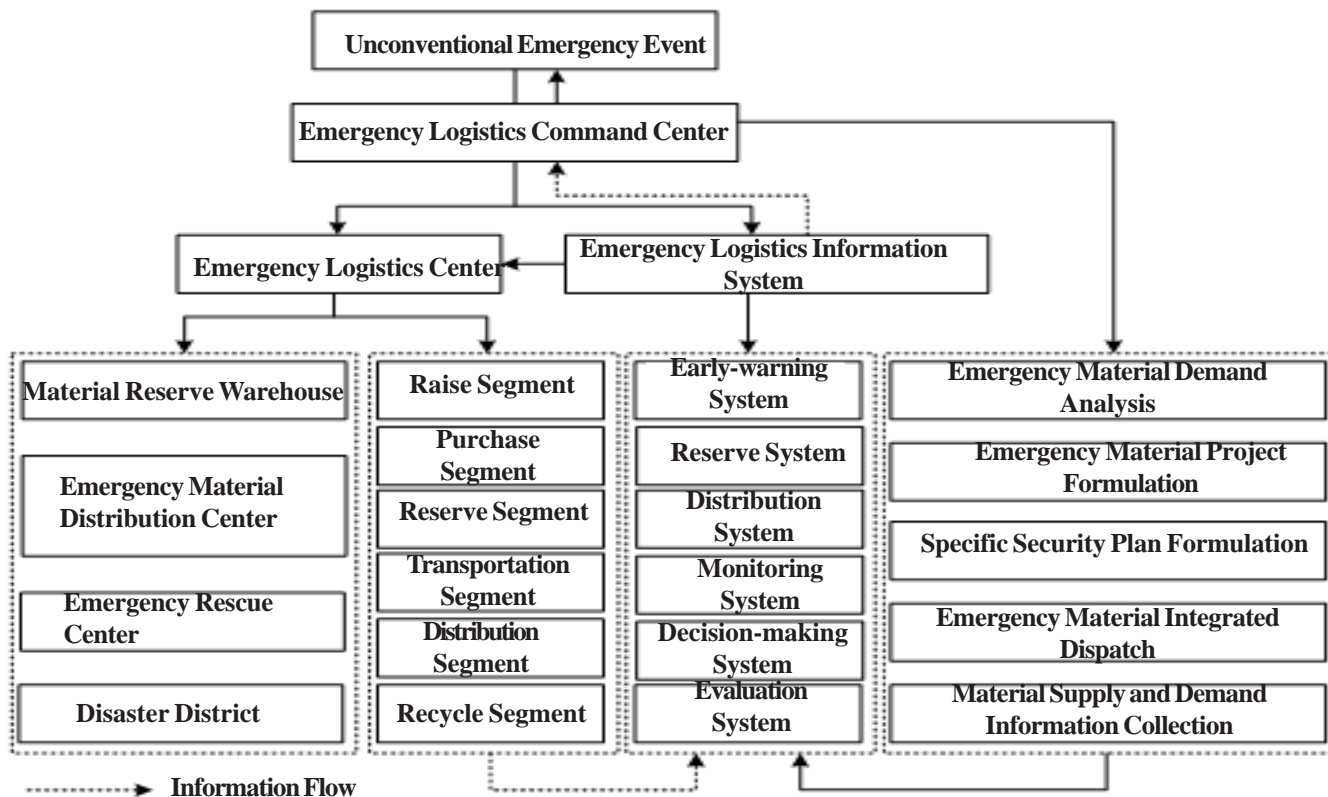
Unconventional Emergency Event

Emergency Logistics Command Center

Emergency Logistics Center

Emergency Logistics Information System

Material Reserve Warehouse

Emergency Material Distribution Center

Emergency Rescue Center

Disaster District

Raise Segment

Purchase Segment

Reserve Segment

Transportation Segment

Distribution Segment

Recycle Segment

Early-warning System

Reserve System

Distribution System

Monitoring System

Decision-making System

Evaluation System

Emergency Material Demand Analysis

Emergency Material Project Formulation

Specific Security Plan Formulation

Emergency Material Integrated Dispatch

Material Supply and Demand Information Collection

Information Flow